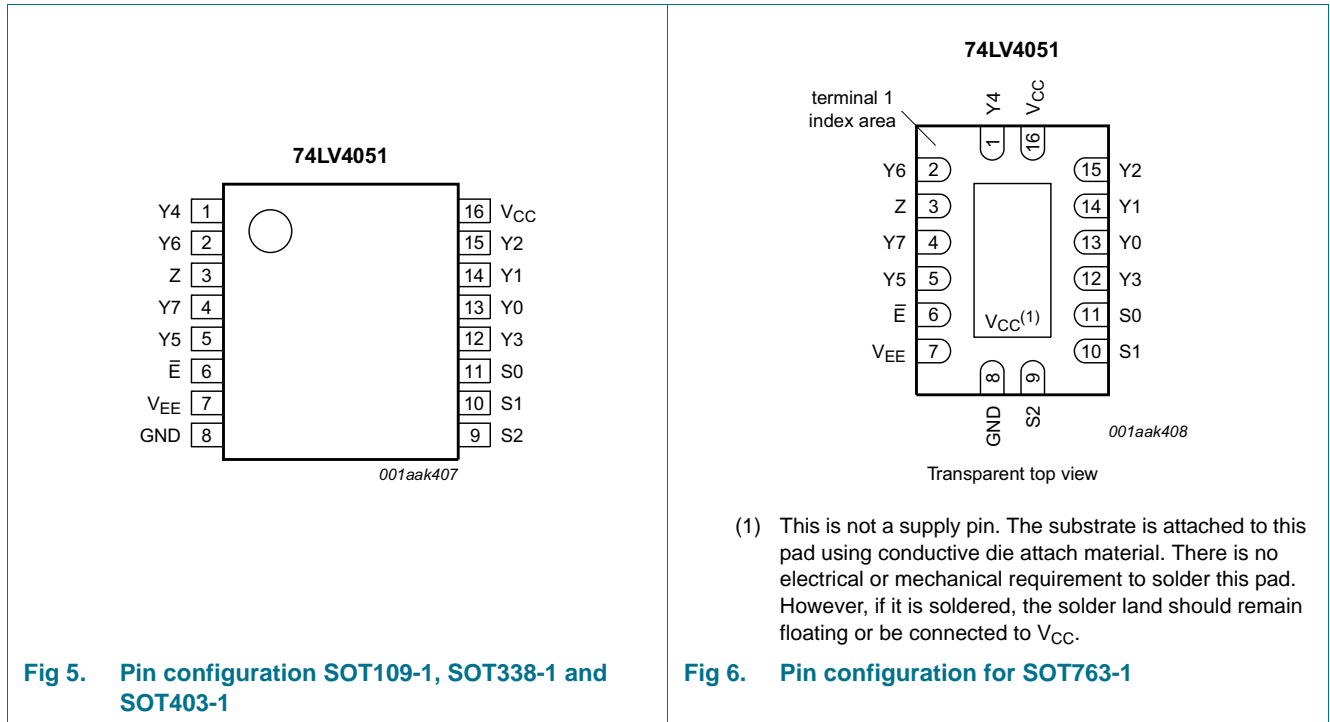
74LV4051

Y4 1
Y6 2
Z 3
Y7 4
Y5 5
$\bar{E}$ 6
$V_{EE}$ 7
GND 8

16 $V_{CC}$
15 Y2
14 Y1
13 Y0
12 Y3
11 S0
10 S1
9 S2

001aak407

Fig 5. Pin configuration SOT109-1, SOT338-1 and SOT403-1

74LV4051

terminal 1 index area

Y4 1
$V_{CC}$ 16

Y6 2
Z 3
Y7 4
Y5 5
$\bar{E}$ 6
$V_{EE}$ 7

15 Y2
14 Y1
13 Y0
12 Y3
11 S0
10 S1

$V_{CC}^{(1)}$

8 GND
9 S2

001aak408

Transparent top view

(1) This is not a supply pin. The substrate is attached to this pad using conductive die attach material. There is no electrical or mechanical requirement to solder this pad. However, if it is soldered, the solder land should remain floating or be connected to $V_{CC}$.

Fig 6. Pin configuration for SOT763-1